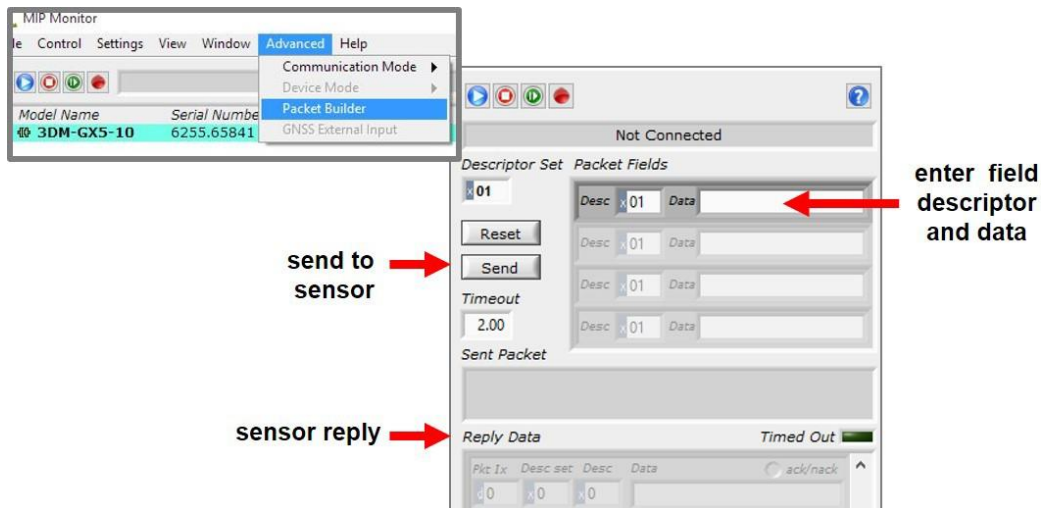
MIP Monitor

le Control Settings View Window Advanced Help

Communication Mode
Device Mode
Packet Builder
GNSS External Input

Model Name Serial Numbe
3DM-GX5-10 6255.65841

Not Connected

Descriptor Set Packet Fields

x 01

Desc x 01 Data

Desc x 01 Data

Desc x 01 Data

Desc x 01 Data

Reset

Send

Timeout

2.00

Sent Packet

enter field descriptor and data

send to sensor

sensor reply

Reply Data Timed Out

Pkt Ix Desc set Desc Data ack/nack

x 0 x 0 x 0